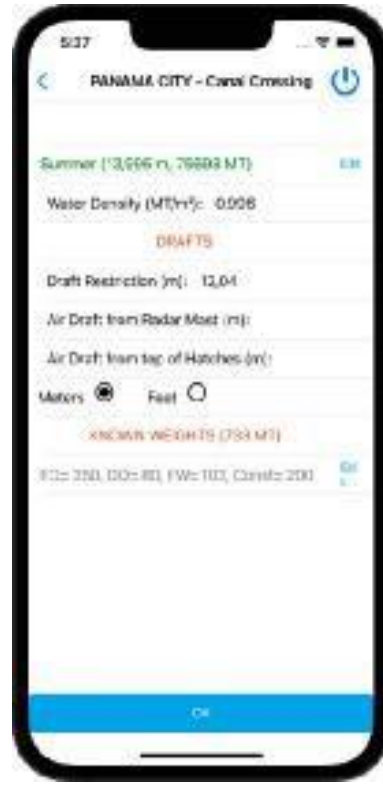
5:37

<

PANAMA CITY - Canal Crossing

Summer (13,006 m, 76693 MT)

Edit

Water Density (MT/m³): 0.998

DRAFTS

Draft Restriction (m): 12,04

Air Draft from Radar Mast (m):

Air Draft from top of Hatches (m):

Meters

Feet

KNOWN WEIGHTS (733 MT)

FO= 350, DO= 80, FW= 103, Const= 200

Edit

OK